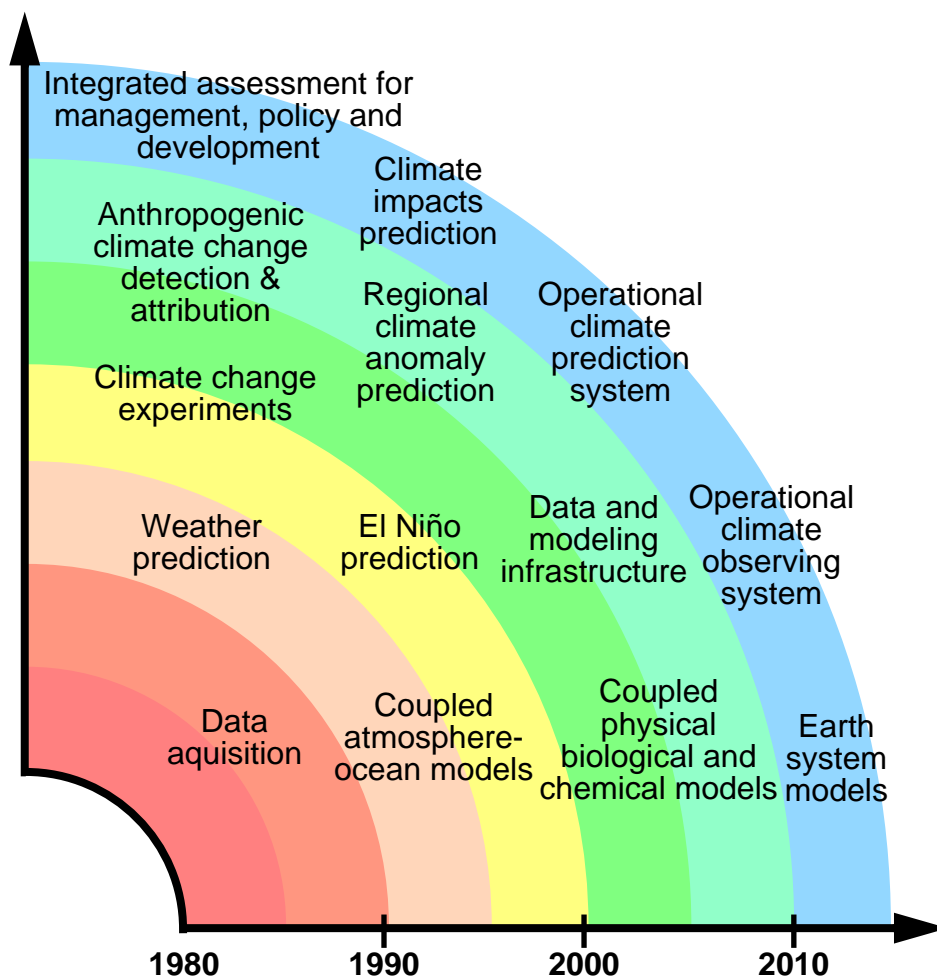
Integrated assessment for management, policy and development

Climate impacts prediction

Anthropogenic climate change detection & attribution

Regional climate anomaly prediction

Operational climate prediction system

Climate change experiments

Weather prediction

El Niño prediction

Data and modeling infrastructure

Operational climate observing system

Data aquisition

Coupled atmosphere-ocean models

Coupled physical biological and chemical models

Earth system models

1980

1990

2000

2010